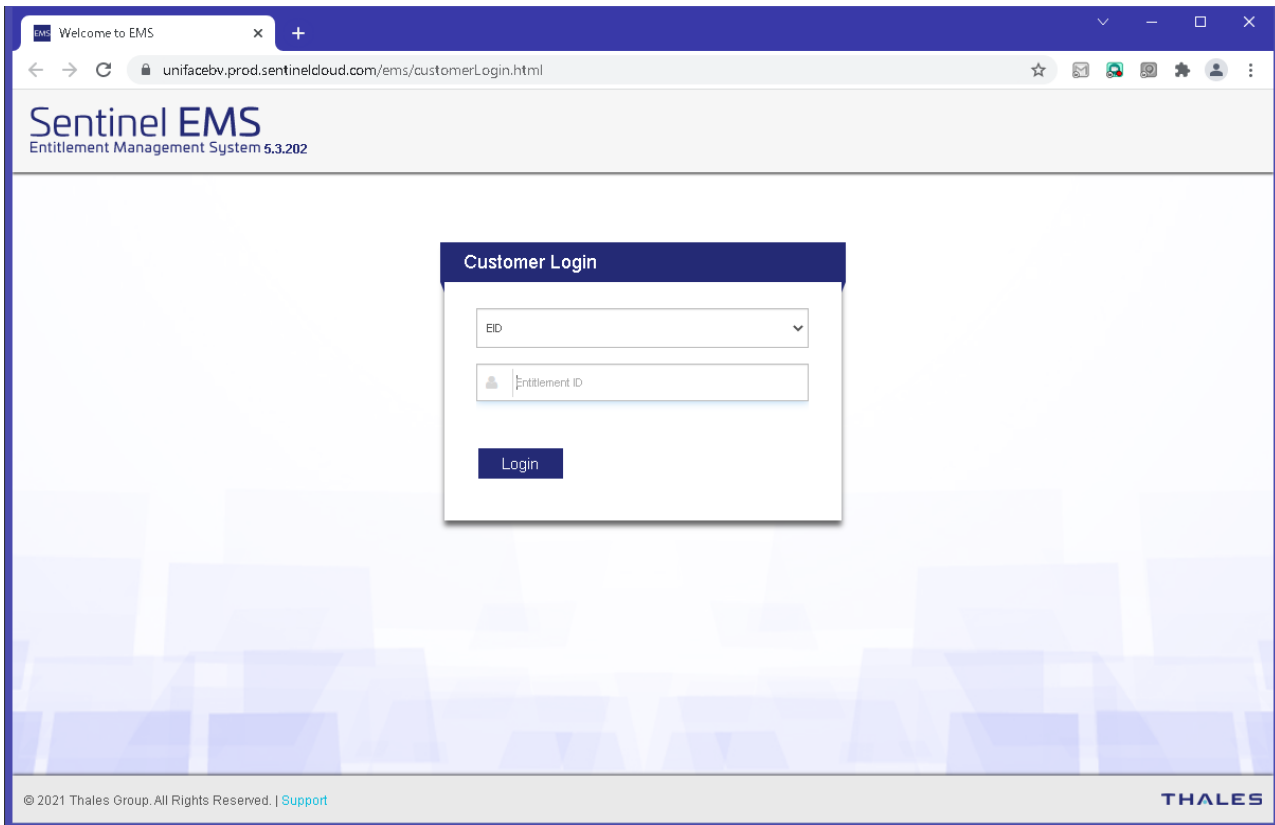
EMS Welcome to EMS ×
+

unifacebv.prod.sentinelcloud.com/ems/customerLogin.html

Sentinel EMS
Entitlement Management System 5.3.202

Customer Login

EID

Entitlement ID

Login

© 2021 Thales Group. All Rights Reserved. | Support

THALES